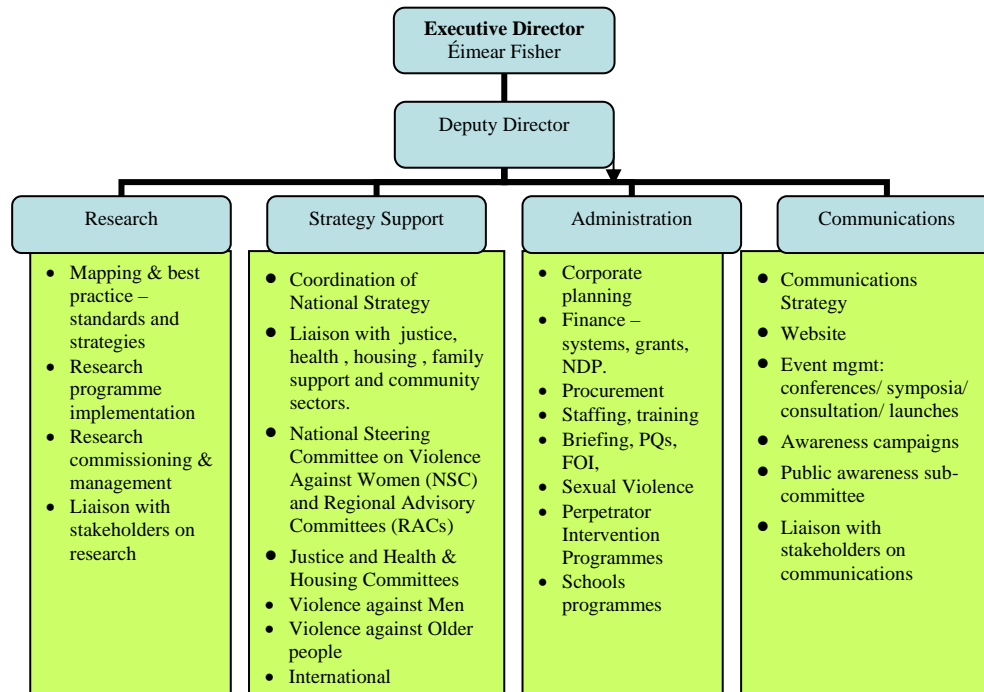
**Executive Director**
Éimear Fisher

Deputy Director

Research

- Mapping & best practice – standards and strategies
- Research programme implementation
- Research commissioning & management
- Liaison with stakeholders on research

Strategy Support

- Coordination of National Strategy
- Liaison with justice, health , housing , family support and community sectors.
- National Steering Committee on Violence Against Women (NSC) and Regional Advisory Committees (RACs)
- Justice and Health & Housing Committees
- Violence against Men
- Violence against Older people
- International

Administration

- Corporate planning
- Finance – systems, grants, NDP.
- Procurement
- Staffing, training
- Briefing, PQs, FOI,
- Sexual Violence
- Perpetrator Intervention Programmes
- Schools programmes

Communications

- Communications Strategy
- Website
- Event mgmt: conferences/ symposia/ consultation/ launches
- Awareness campaigns
- Public awareness sub-committee
- Liaison with stakeholders on communications